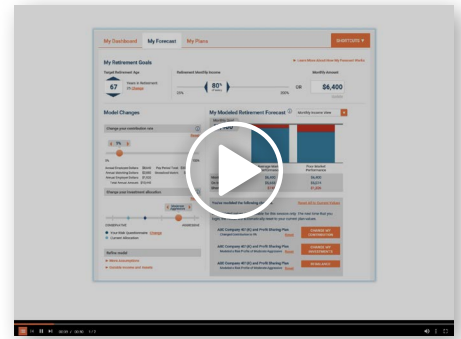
My Dashboard My Forecast My Plans

SHORTCUTS ▼

My Retirement Goals

Target Retirement Age

67

Retirement Monthly Income

80%

OR

Monthly Amount

$6,400

Model Changes

My Modeled Retirement Forecast

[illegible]